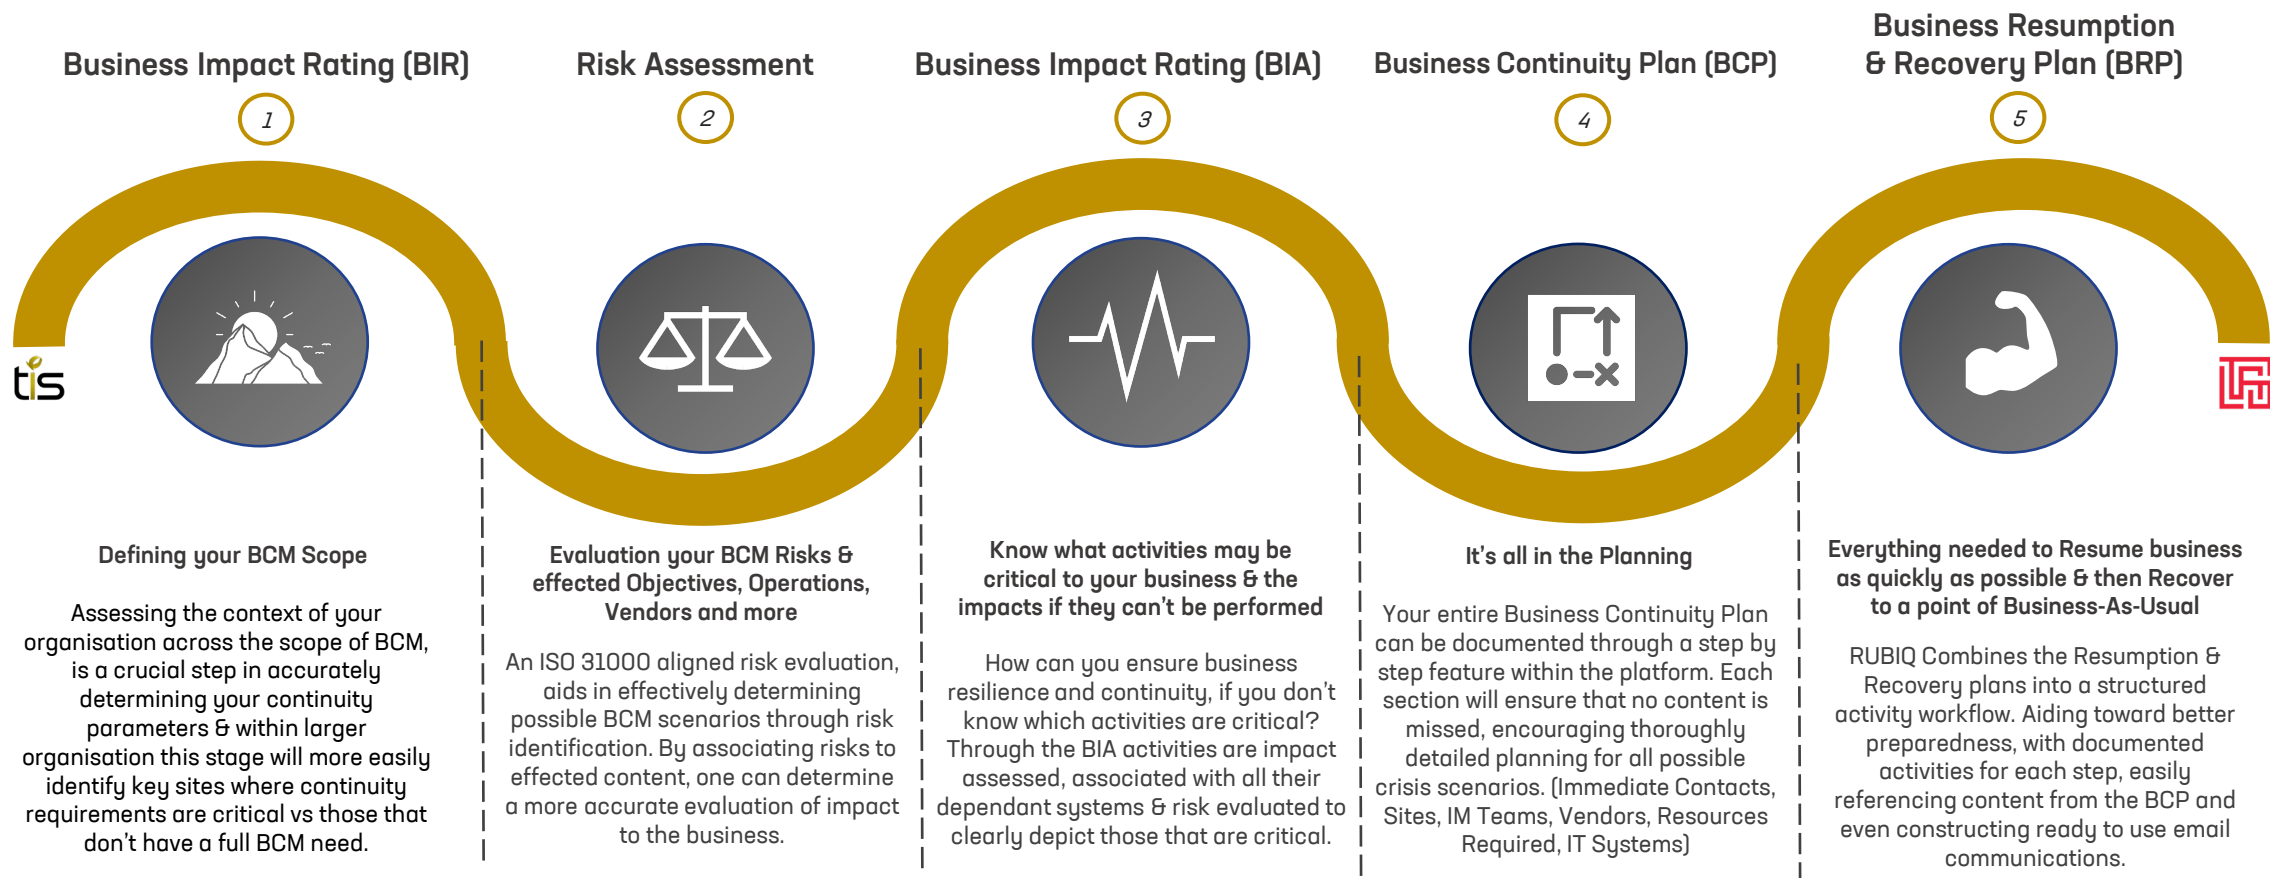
Business Impact Rating (BIR)

1

Risk Assessment

2

Business Impact Rating (BIA)

3

Business Continuity Plan (BCP)

4

Business Resumption & Recovery Plan (BRP)

5

tis

Defining your BCM Scope

Assessing the context of your organisation across the scope of BCM, is a crucial step in accurately determining your continuity parameters & within larger organisation this stage will more easily identify key sites where continuity requirements are critical vs those that don't have a full BCM need.

Evaluation your BCM Risks & effected Objectives, Operations, Vendors and more

An ISO 31000 aligned risk evaluation, aids in effectively determining possible BCM scenarios through risk identification. By associating risks to effected content, one can determine a more accurate evaluation of impact to the business.

Know what activities may be critical to your business & the impacts if they can't be performed

How can you ensure business resilience and continuity, if you don't know which activities are critical? Through the BIA activities are impact assessed, associated with all their dependant systems & risk evaluated to clearly depict those that are critical.

It's all in the Planning

Your entire Business Continuity Plan can be documented through a step by step feature within the platform. Each section will ensure that no content is missed, encouraging thoroughly detailed planning for all possible crisis scenarios. (Immediate Contacts, Sites, IM Teams, Vendors, Resources Required, IT Systems)

Everything needed to Resume business as quickly as possible & then Recover to a point of Business-As-Usual

RUBIQ Combines the Resumption & Recovery plans into a structured activity workflow. Aiding toward better preparedness, with documented activities for each step, easily referencing content from the BCP and even constructing ready to use email communications.